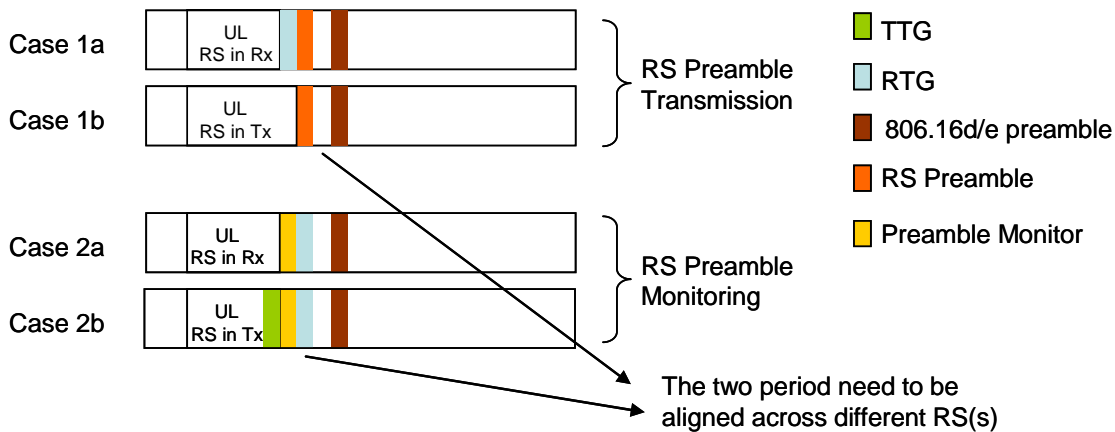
Case 1a
UL
RS in Rx

Case 1b
UL
RS in Tx

RS Preamble Transmission

Case 2a
UL
RS in Rx

Case 2b
UL
RS in Tx

RS Preamble Monitoring

TTG
RTG
806.16d/e preamble
RS Preamble
Preamble Monitor

The two period need to be aligned across different RS(s)